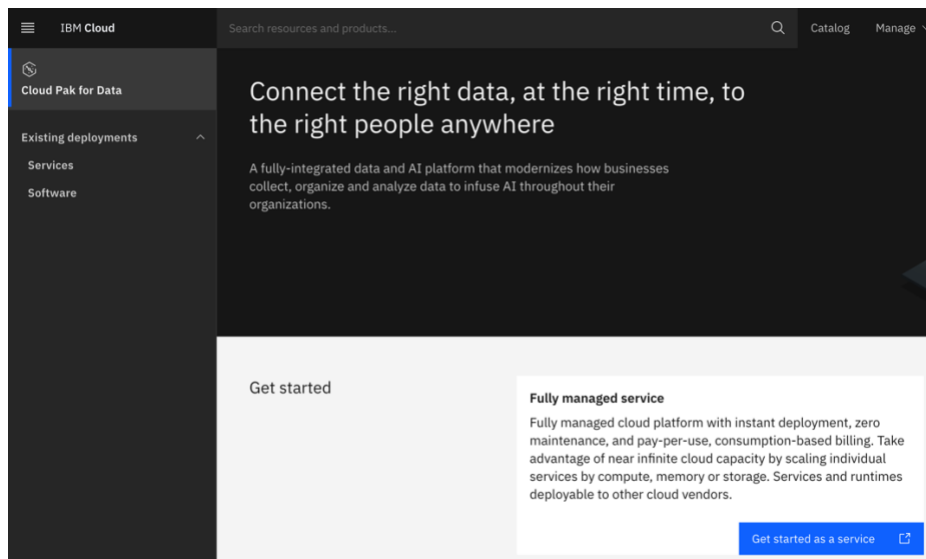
IBM Cloud

Search resources and products...

Catalog

Manage

Cloud Pak for Data

Existing deployments

Services

Software

Connect the right data, at the right time, to the right people anywhere

A fully-integrated data and AI platform that modernizes how businesses collect, organize and analyze data to infuse AI throughout their organizations.

Get started

Fully managed service

Fully managed cloud platform with instant deployment, zero maintenance, and pay-per-use, consumption-based billing. Take advantage of near infinite cloud capacity by scaling individual services by compute, memory or storage. Services and runtimes deployable to other cloud vendors.

Get started as a service